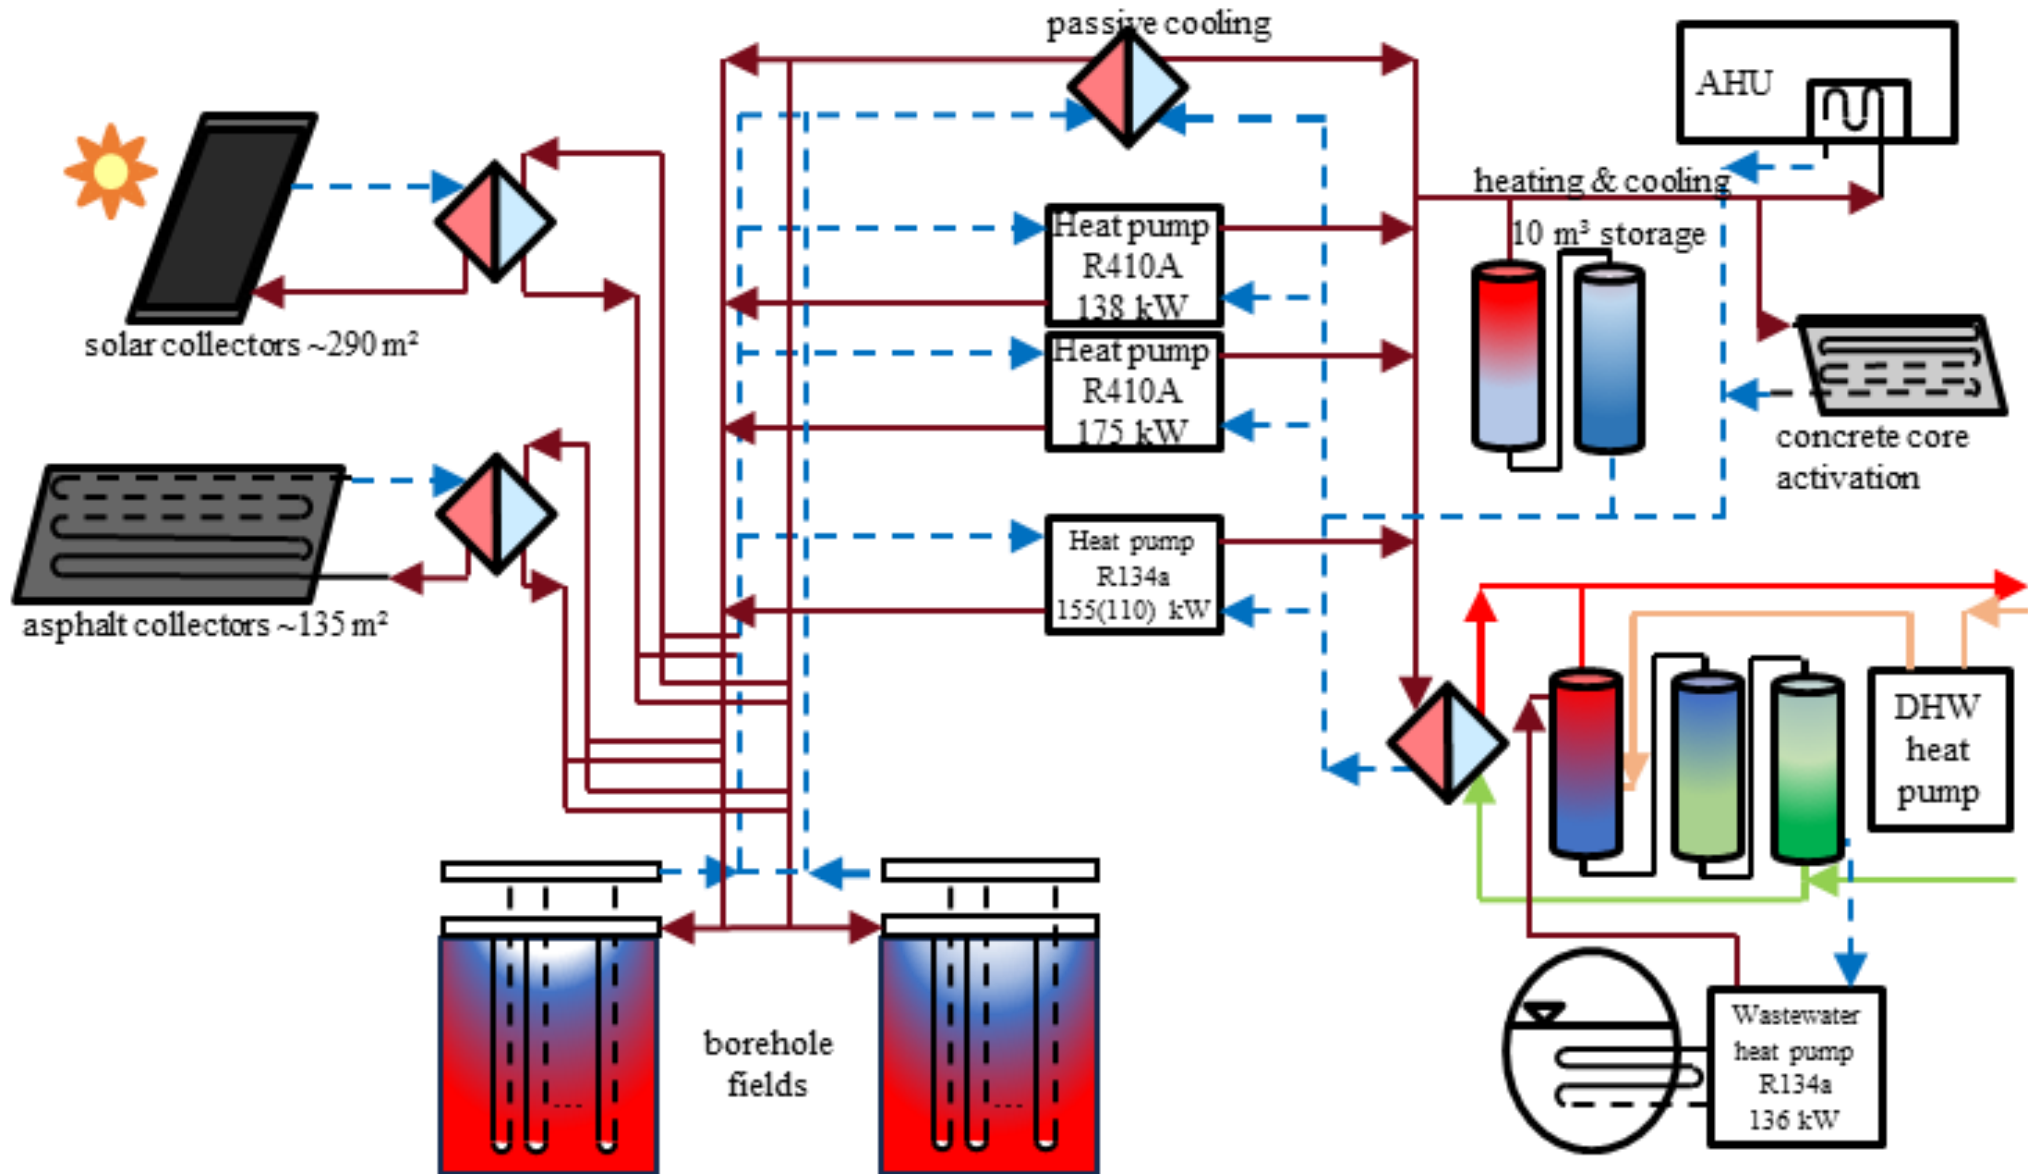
passive cooling

AHU

heating & cooling

10 m³ storage

solar collectors ~290 m²

Heat pump R410A 138 kW

Heat pump R410A 175 kW

concrete core activation

asphalt collectors ~135 m²

Heat pump R134a 155(110) kW

DHW heat pump

borehole fields

Wastewater heat pump R134a 136 kW